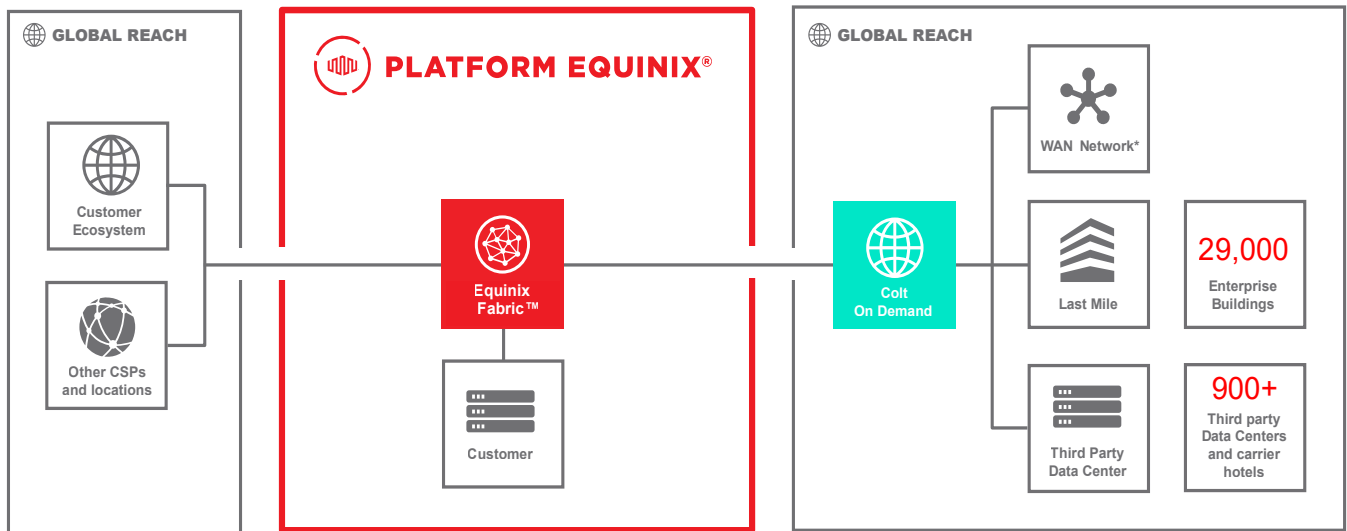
GLOBAL REACH

Customer Ecosystem

Other CSPs and locations

PLATFORM EQUINIX®

Equinix Fabric™

Customer

GLOBAL REACH

Colt On Demand

WAN Network*

Last Mile

29,000

Enterprise Buildings

Third Party Data Center

900+

Third party Data Centers and carrier hotels